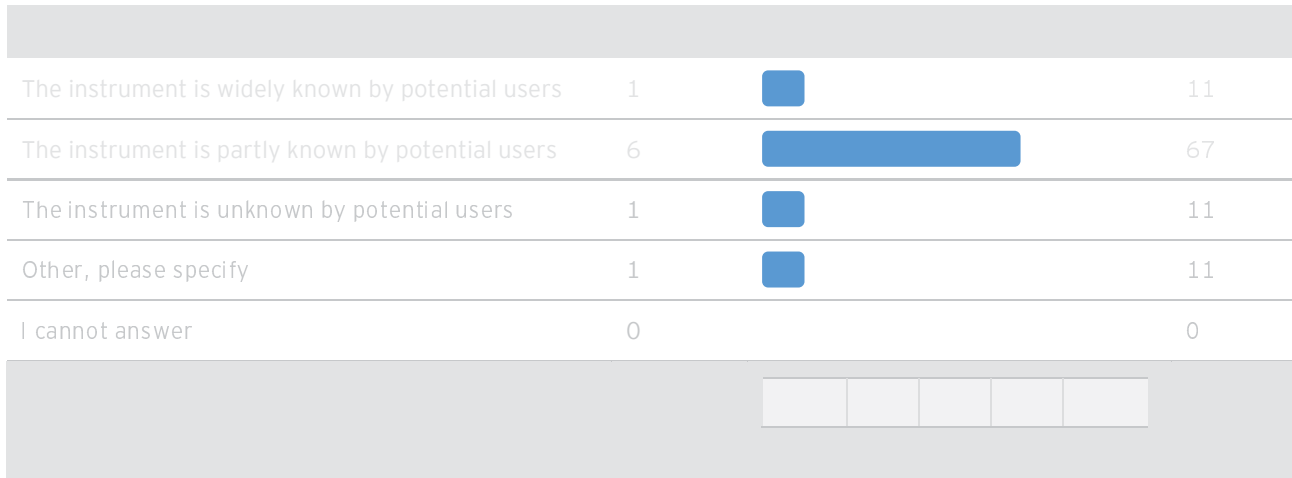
| | | |
|---|---|---|
| The instrument is widely known by potential users | 1 | 11 |
| The instrument is partly known by potential users | 6 | 67 |
| The instrument is unknown by potential users | 1 | 11 |
| Other, please specify | 1 | 11 |
| I cannot answer | 0 | 0 |